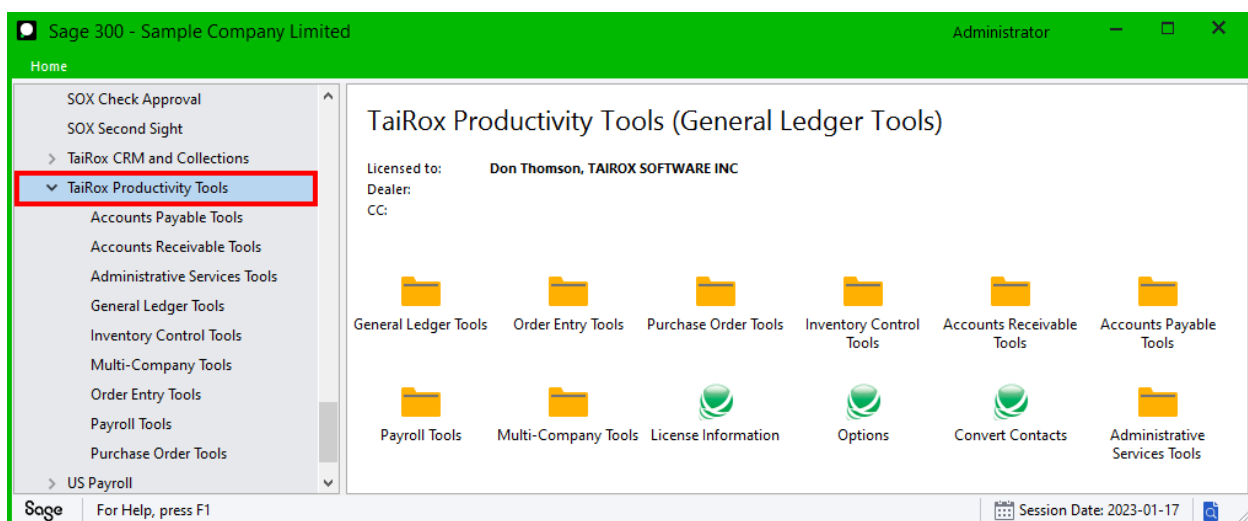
Sage 300 - Sample Company Limited
Administrator
Home

SOX Check Approval
SOX Second Sight
TaiRox CRM and Collections
TaiRox Productivity Tools
Accounts Payable Tools
Accounts Receivable Tools
Administrative Services Tools
General Ledger Tools
Inventory Control Tools
Multi-Company Tools
Order Entry Tools
Payroll Tools
Purchase Order Tools
US Payroll

TaiRox Productivity Tools (General Ledger Tools)

Licensed to: Don Thomson, TAIROX SOFTWARE INC
Dealer:
CC:

General Ledger Tools
Order Entry Tools
Purchase Order Tools
Inventory Control Tools
Accounts Receivable Tools
Accounts Payable Tools
Payroll Tools
Multi-Company Tools
License Information
Options
Convert Contacts
Administrative Services Tools

Sage
For Help, press F1
Session Date: 2023-01-17